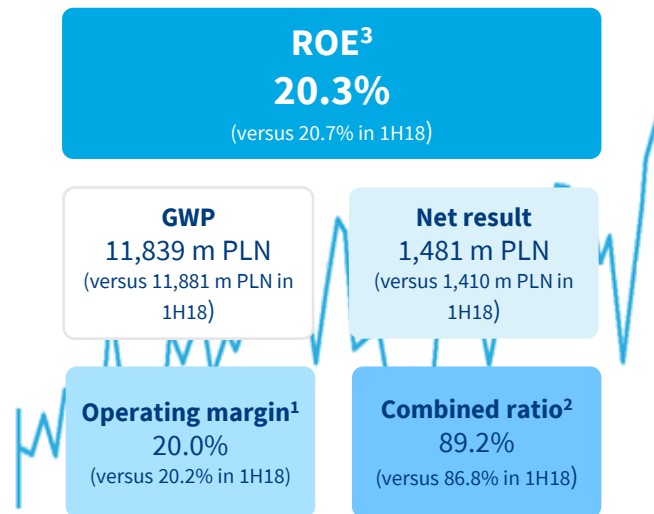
ROE$^3$
20.3%
(versus 20.7% in 1H18)

GWP
11,839 m PLN
(versus 11,881 m PLN in 1H18)

Net result
1,481 m PLN
(versus 1,410 m PLN in 1H18)

Operating margin$^1$
20.0%
(versus 20.2% in 1H18)

Combined ratio$^2$
89.2%
(versus 86.8% in 1H18)